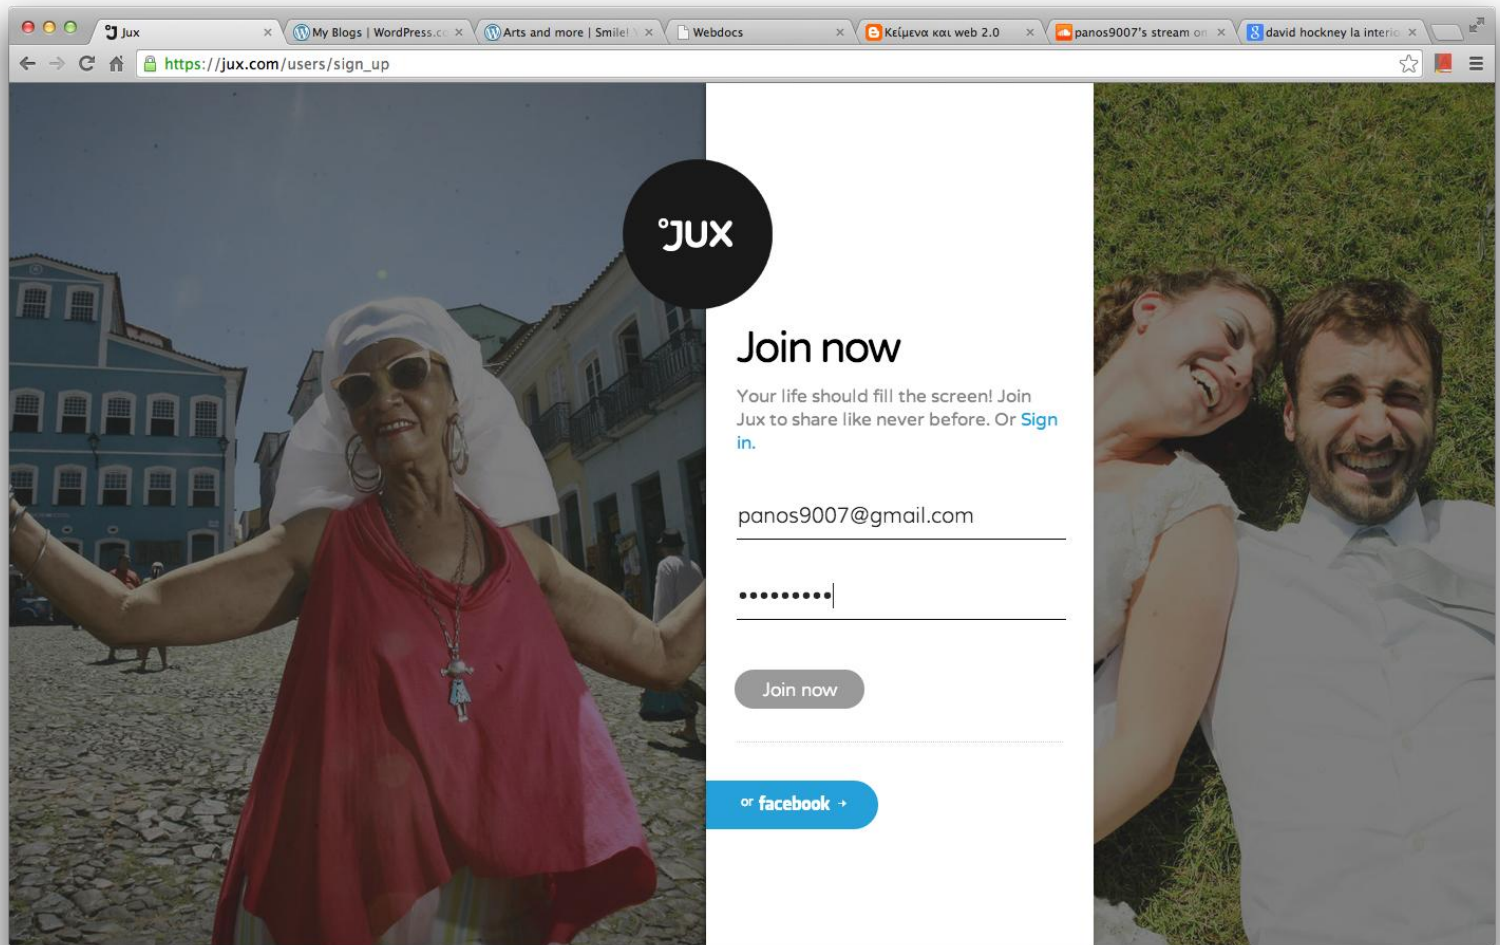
Jux
My Blogs | WordPress.c
Arts and more | Smile!
Webdocs
Κείμενα και web 2.0
panos9007's stream on
david hockney la interio

https://jux.com/users/sign_up

°JUX

Join now

Your life should fill the screen! Join Jux to share like never before. Or Sign in.

panos9007@gmail.com

•••••••••

Join now

or facebook →